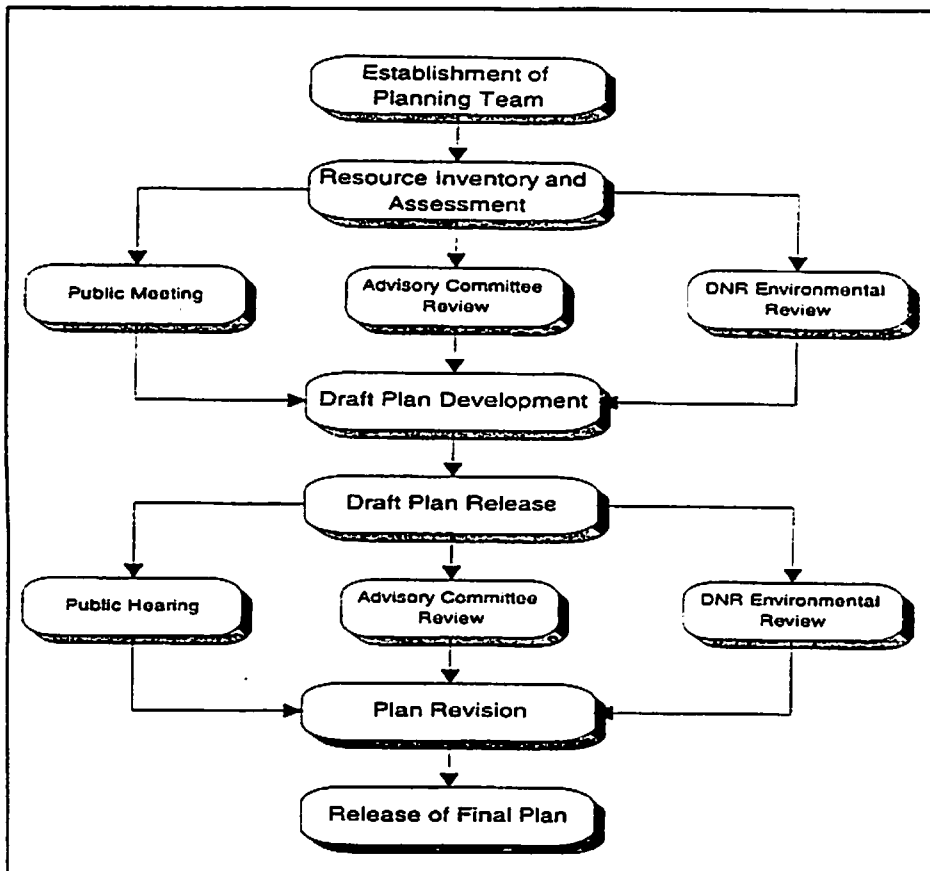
Establishment of Planning Team

Resource Inventory and Assessment

Public Meeting

Advisory Committee Review

DNR Environmental Review

Draft Plan Development

Draft Plan Release

Public Hearing

Advisory Committee Review

DNR Environmental Review

Plan Revision

Release of Final Plan